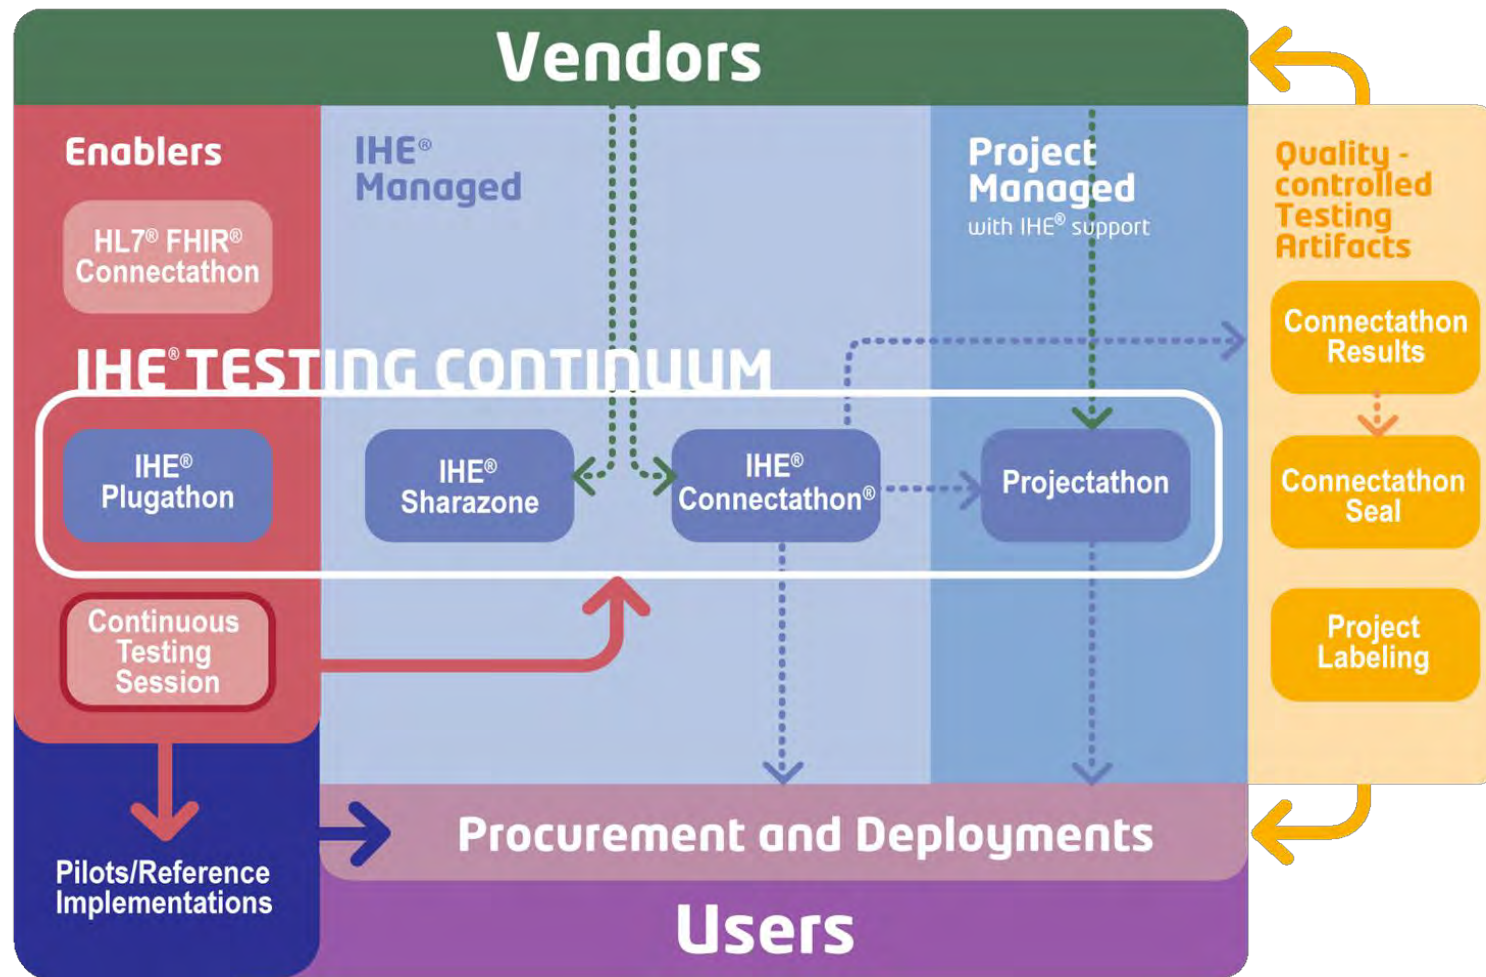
Vendors

Enablers

HL7® FHIR® Connectathon

IHE® Managed

Project Managed
with IHE® support

Quality - controlled Testing Artifacts

Connectathon Results

IHE® TESTING CONTINUUM

IHE® Plugathon

IHE® Sharazone

IHE® Connectathon®

Projectathon

Connectathon Seal

Continuous Testing Session

Project Labeling

Pilots/Reference Implementations

Procurement and Deployments

Users